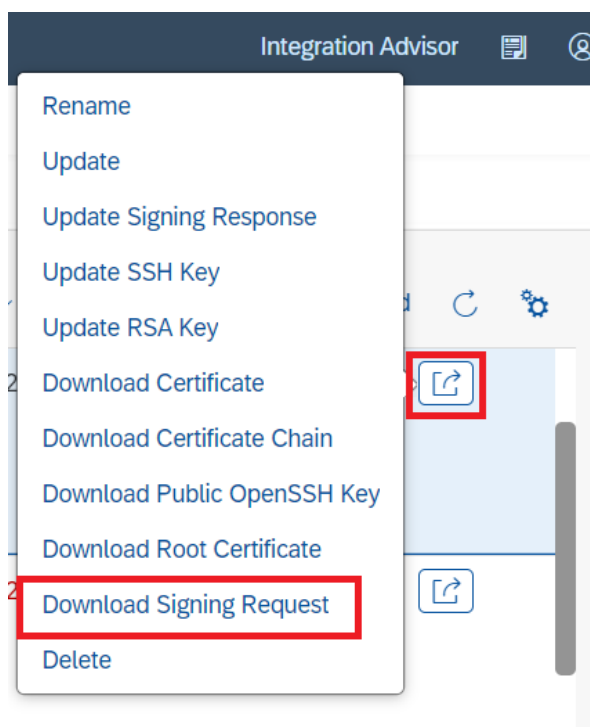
Integration Advisor

Rename
Update
Update Signing Response
Update SSH Key
Update RSA Key
Download Certificate
Download Certificate Chain
Download Public OpenSSH Key
Download Root Certificate
Download Signing Request
Delete